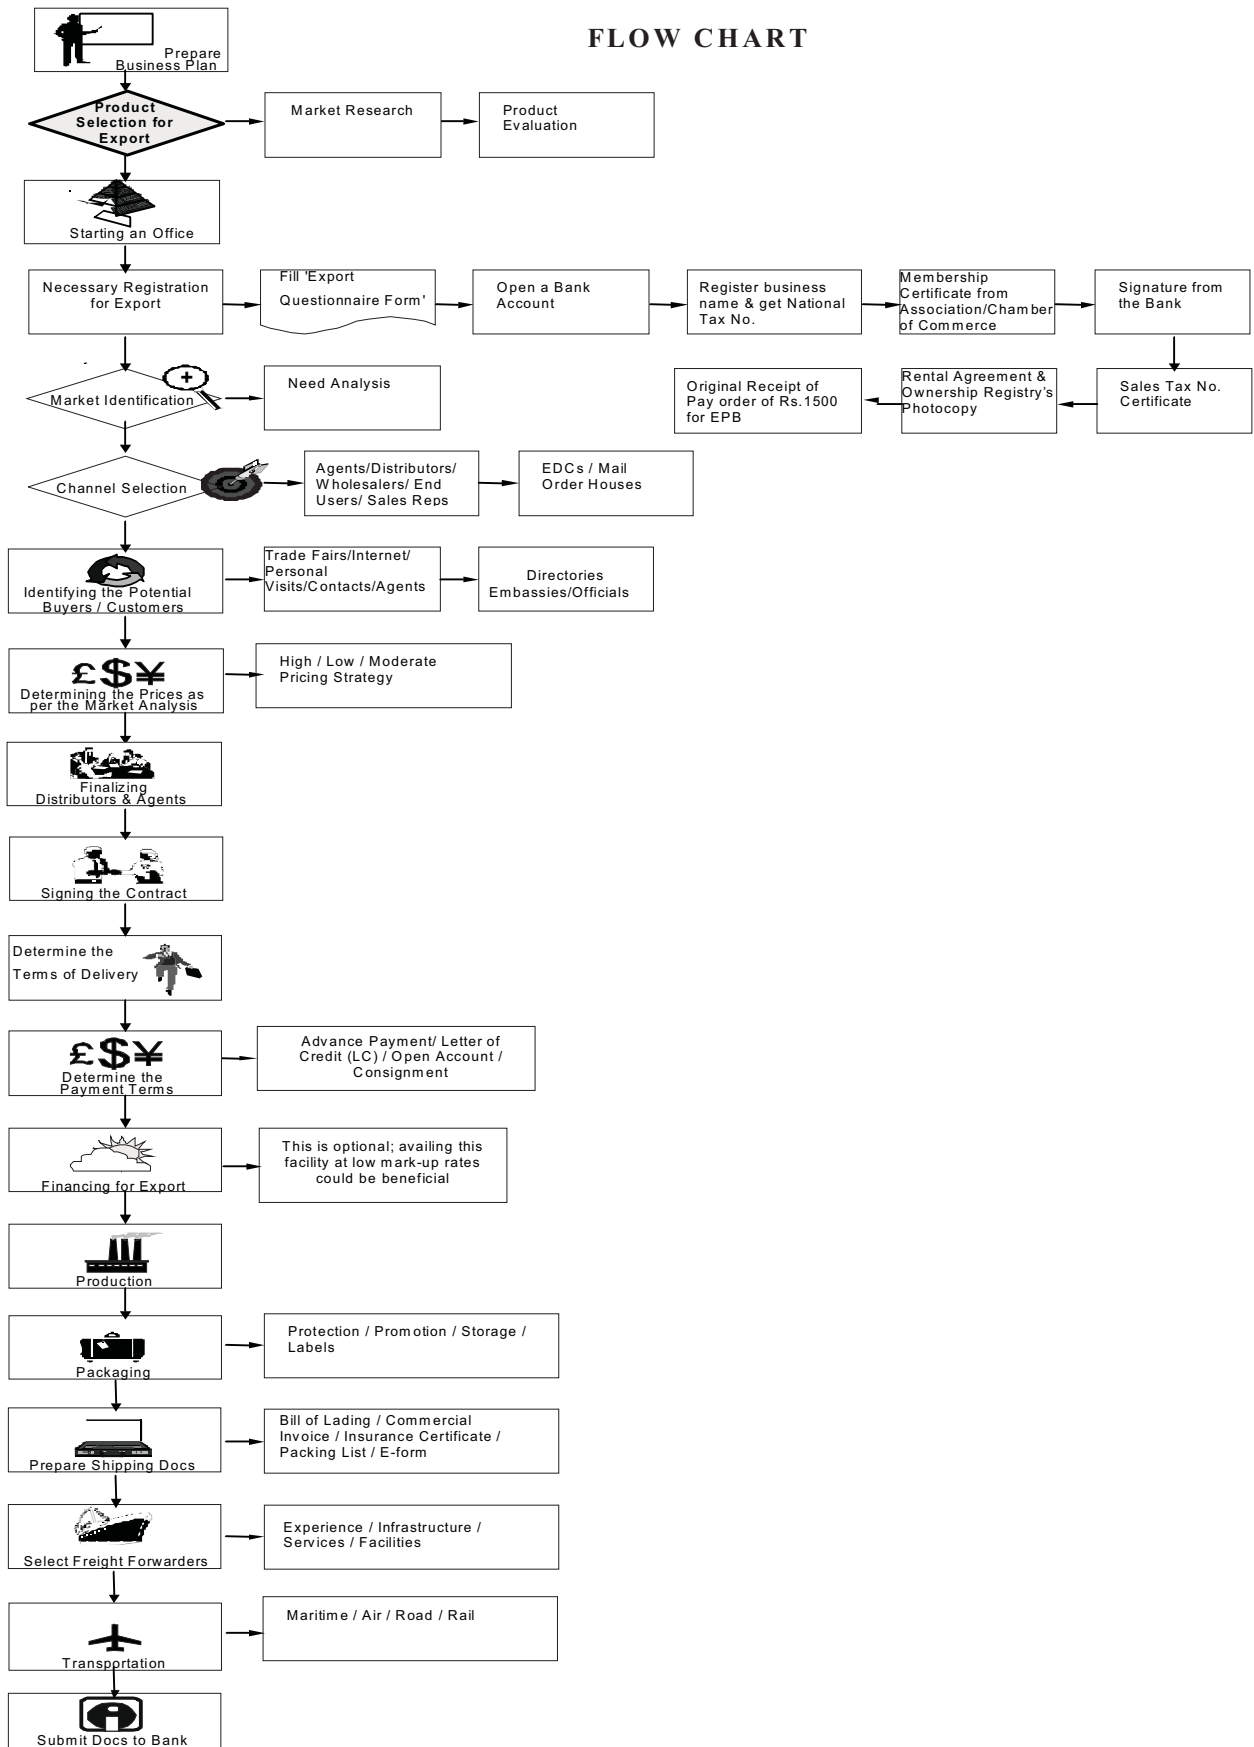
FLOW CHART

Prepare Business Plan

Product Selection for Export

Market Research

Product Evaluation

Starting an Office

Necessary Registration for Export

Fill 'Export Questionnaire Form'

Open a Bank Account

Register business name & get National Tax No.

Membership Certificate from Association/Chamber of Commerce

Signature from the Bank

Sales Tax No. Certificate

Rental Agreement & Ownership Registry's Photocopy

Original Receipt of Pay order of Rs.1500 for EPB

Market Identification

Need Analysis

Channel Selection

Agents/Distributors/ Wholesalers/ End Users/ Sales Reps

EDCs / Mail Order Houses

Identifying the Potential Buyers / Customers

Trade Fairs/Internet/ Personal Visits/Contacts/Agents

Directories Embassies/Officials

£$¥

Determining the Prices as per the Market Analysis

High / Low / Moderate Pricing Strategy

Finalizing Distributors & Agents

Signing the Contract

Determine the Terms of Delivery

£$¥

Determine the Payment Terms

Advance Payment/ Letter of Credit (LC) / Open Account / Consignment

Financing for Export

This is optional; availing this facility at low mark-up rates could be beneficial

Production

Packaging

Protection / Promotion / Storage / Labels

Prepare Shipping Docs

Bill of Lading / Commercial Invoice / Insurance Certificate / Packing List / E-form

Select Freight Forwarders

Experience / Infrastructure / Services / Facilities

Transportation

Maritime / Air / Road / Rail

Submit Docs to Bank